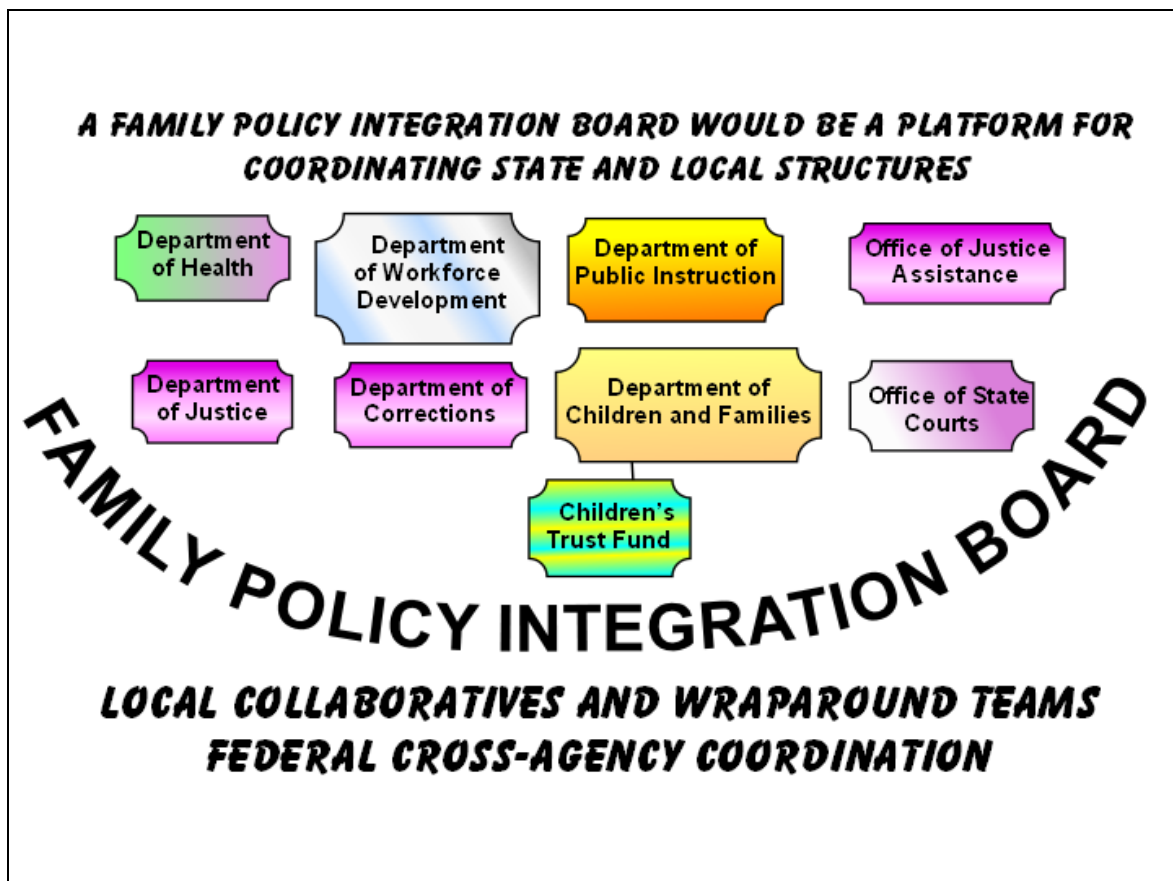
A FAMILY POLICY INTEGRATION BOARD WOULD BE A PLATFORM FOR COORDINATING STATE AND LOCAL STRUCTURES

Department of Health

Department of Workforce Development

Department of Public Instruction

Office of Justice Assistance

Department of Justice

Department of Corrections

Department of Children and Families

Office of State Courts

Children's Trust Fund

FAMILY POLICY INTEGRATION BOARD

LOCAL COLLABORATIVES AND WRAPAROUND TEAMS
FEDERAL CROSS-AGENCY COORDINATION